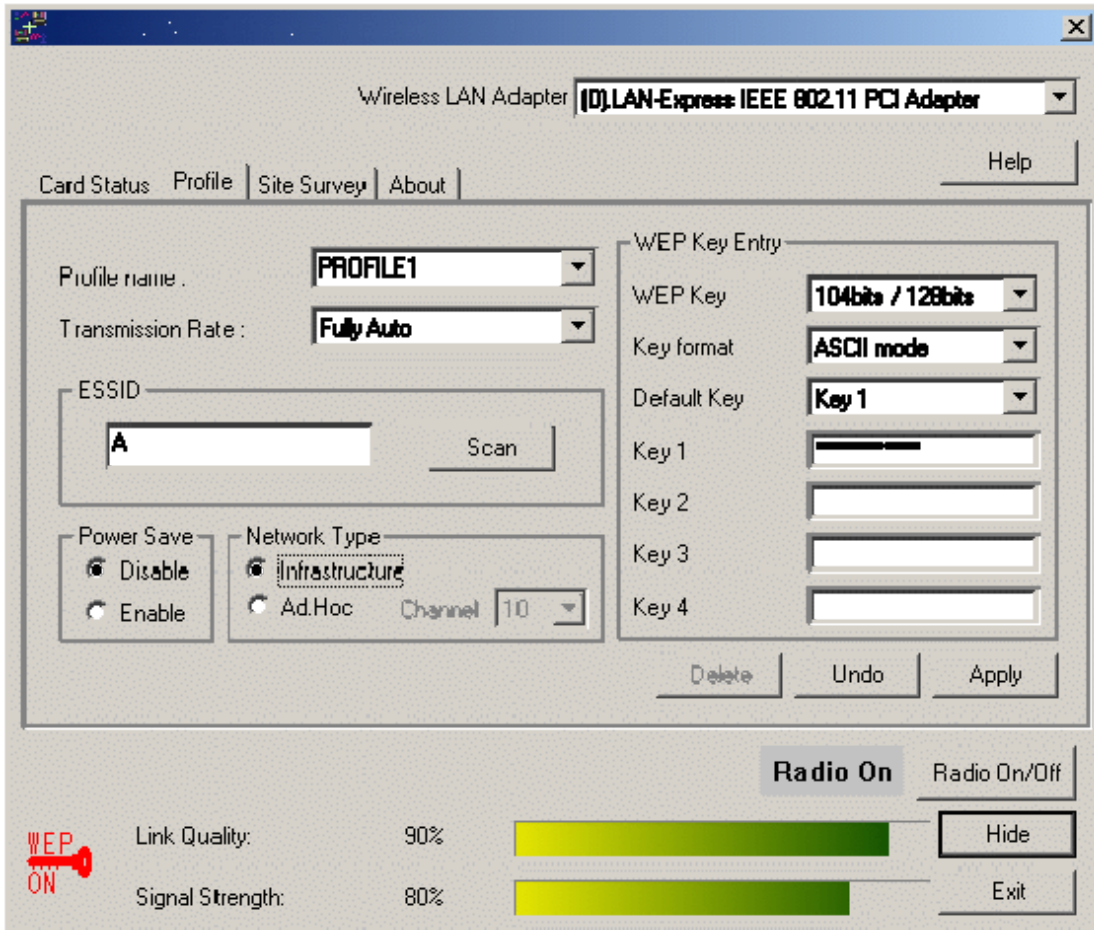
Wireless LAN Adapter (0).LAN-Express IEEE 802.11 PCI Adapter

Help

Card Status Profile Site Survey About

Profile name . PROFILE1

Transmission Rate : Fully Auto

ESSID

A

Scan

Power Save

Disable

Enable

Network Type

Infrastructure

Ad.Hoc

Channel 10

WEP Key Entry

WEP Key 104bits / 128bits

Key format ASCII mode

Default Key Key 1

Key 1

Key 2

Key 3

Key 4

Delete Undo Apply

Radio On

Radio On/Off

WEP ON

Link Quality: 90%

Hide

Signal Strength: 80%

Exit